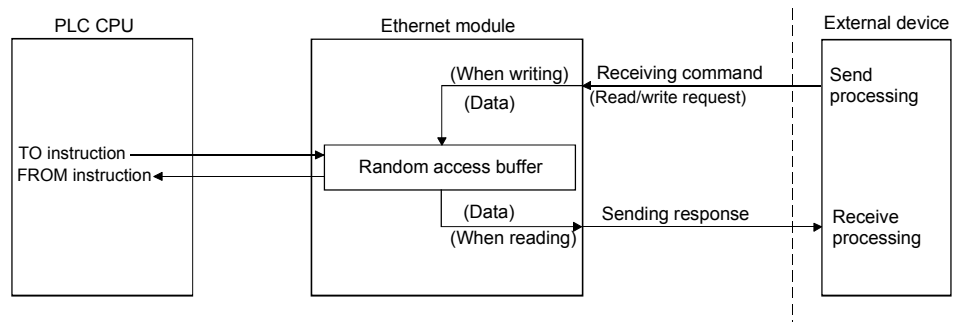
PLC CPU

Ethernet module

External device

(When writing)

Receiving command

Send processing

(Data)

(Read/write request)

TO instruction

FROM instruction

Random access buffer

(Data)

Sending response

Receive processing

(When reading)